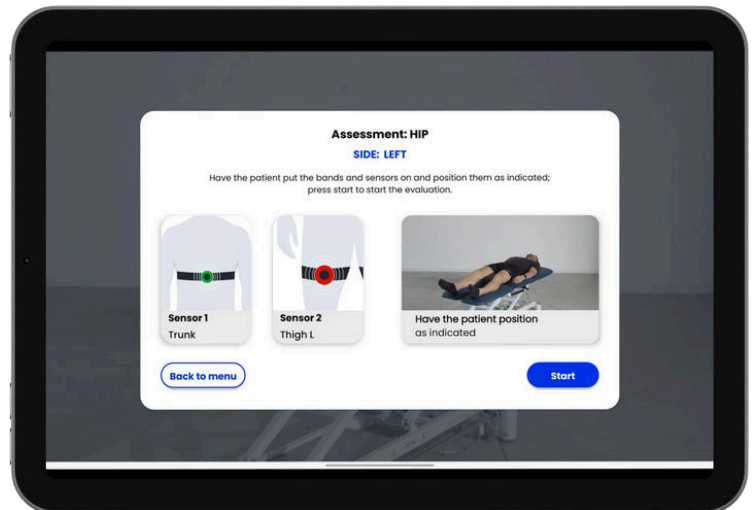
Assessment: HIP

SIDE: LEFT

Have the patient put the bands and sensors on and position them as indicated; press start to start the evaluation.

Sensor 1
Trunk

Sensor 2
Thigh L

Have the patient position
as indicated

Back to menu

Start